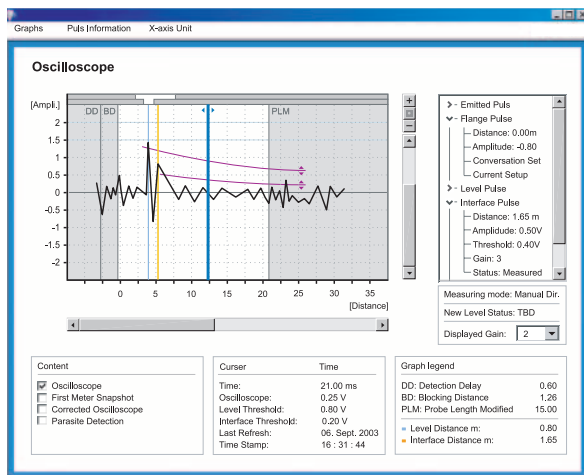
Graphs Puls Information X-axis Unit

Oscilloscope

[Ampl.]
DD BD PLM
2
1.5
1
0.5
0
-0.5
-1
-1.5
-2
-2.5
0 5 10 15 20 25 30 35
[Distance]

Emitted Puls
Flange Pulse
Distance: 0.00m
Amplitude: -0.80
Conversation Set
Current Setup
Level Pulse
Interface Pulse
Distance: 1.65 m
Amplitude: 0.50V
Threshold: 0.40V
Gain: 3
Status: Measured

Measuring mode: Manual Dir.
New Level Status: TBD
Displayed Gain: 2

Content
Oscilloscope
First Meter Snapshot
Corrected Oscilloscope
Parasite Detection

| Curser | Time |
|---|---|
| Time: | 21.00 ms |
| Oscilloscope: | 0.25 V |
| Level Threshold: | 0.80 V |
| Interface Threshold: | 0.20 V |
| Last Refresh: | 06. Sept. 2003 |
| Time Stamp: | 16 : 31 : 44 |

Graph legend
| | |
|---|---|
| DD: Detection Delay | 0.60 |
| BD: Blocking Distance | 1.26 |
| PLM: Probe Length Modified | 15.00 |
| Level Distance m: | 0.80 |
| Interface Distance m: | 1.65 |